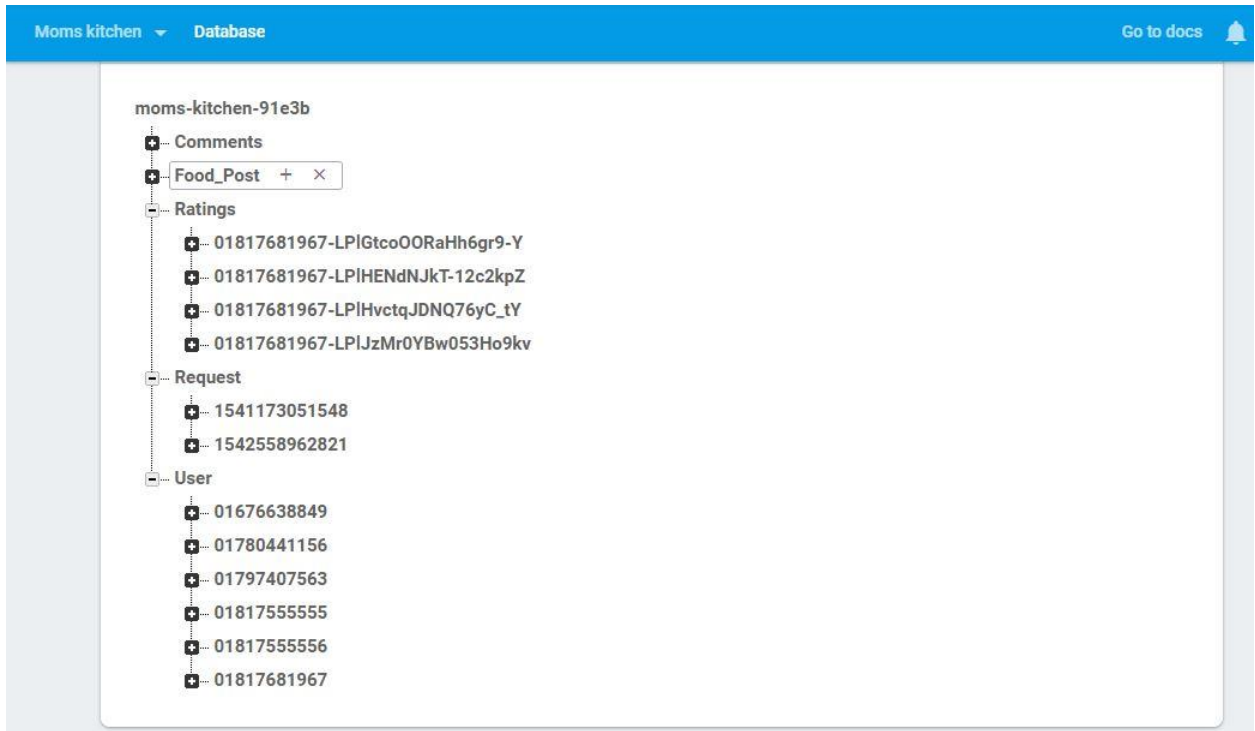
Moms kitchen ▾ Database

Go to docs

moms-kitchen-91e3b

Comments

Food_Post + ×

Ratings

01817681967-LPlGtcoOORaHh6gr9-Y

01817681967-LPlHENdNJkT-12c2kpZ

01817681967-LPlHvctqJDNQ76yC_tY

01817681967-LPlJzMr0YBw053Ho9kv

Request

1541173051548

1542558962821

User

01676638849

01780441156

01797407563

01817555555

01817555556

01817681967